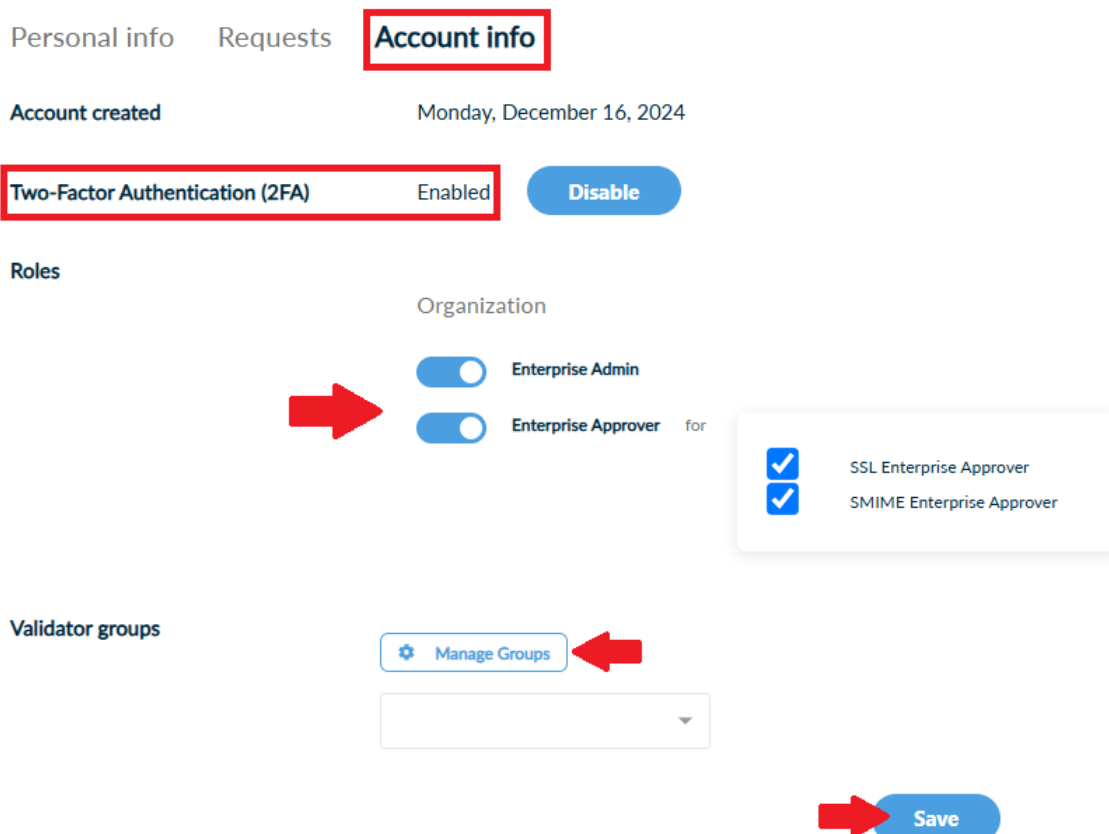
Personal info Requests Account info

Account created Monday, December 16, 2024

Two-Factor Authentication (2FA) Enabled Disable

Roles

Organization

Enterprise Admin

Enterprise Approver for

SSL Enterprise Approver
SMIME Enterprise Approver

Validator groups

Manage Groups

Save